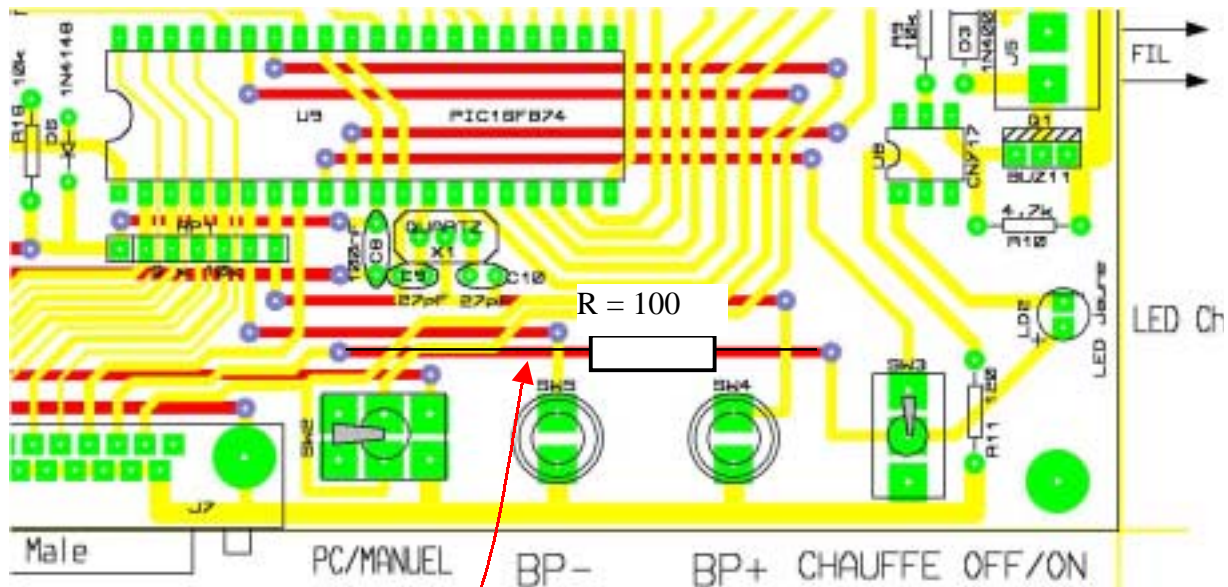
R18 10k
D5 1N4148
U9
PIC16F874
R3 10k
D3 1N4148
J5
FIL
Q1
U6
CNY17
BUZ11
4,7k
R10
RP4
C8
QUARTZ
X1
C9
C10
27pF
27pF
R = 100
LD2
LED Jaune
LED Ch
SW2
SW5
SW4
SW3
R11 120
J7
Male
PC/MANUEL
BP-
BP+
CHAUFFE OFF/ON